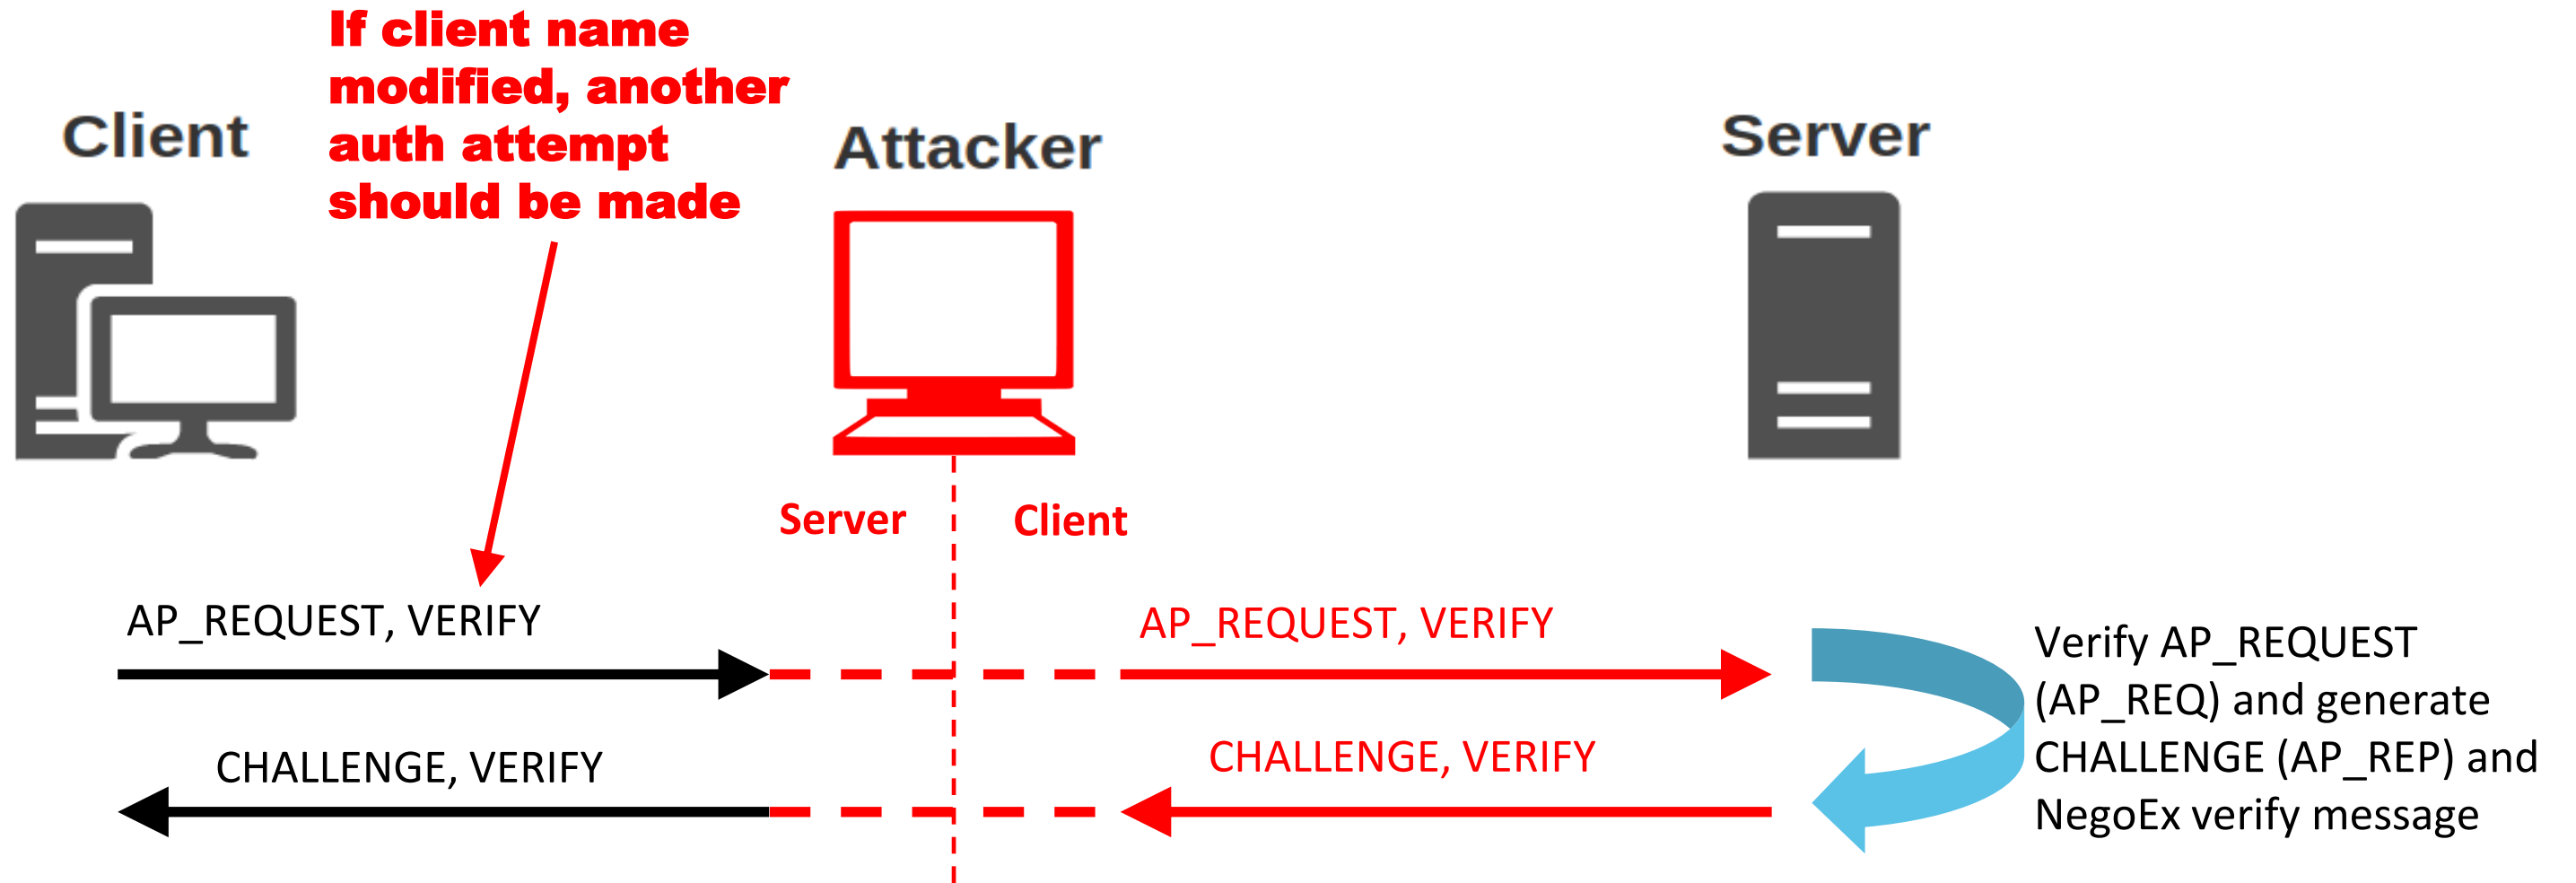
Client

If client name modified, another auth attempt should be made

Attacker

Server

Server

Client

AP_REQUEST, VERIFY

AP_REQUEST, VERIFY

Verify AP_REQUEST (AP_REQ) and generate CHALLENGE (AP_REP) and NegoEx verify message

CHALLENGE, VERIFY

CHALLENGE, VERIFY